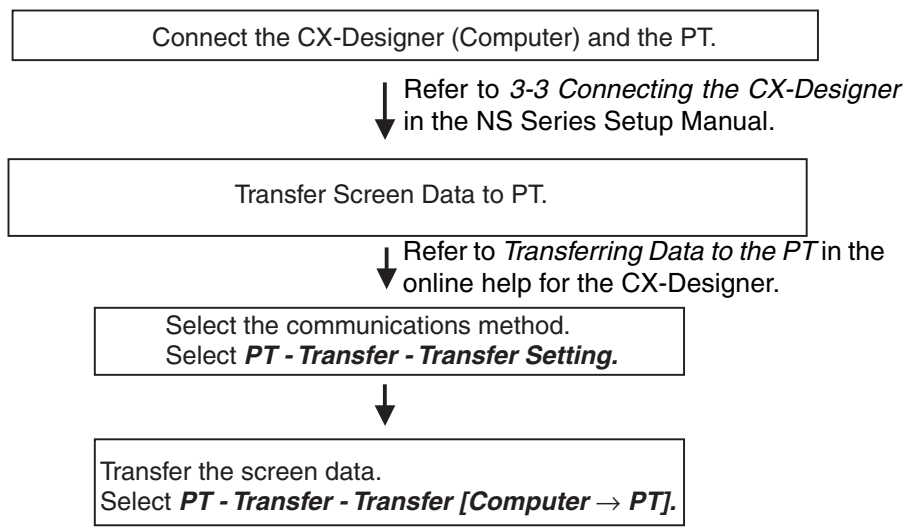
Connect the CX-Designer (Computer) and the PT.

Refer to *3-3 Connecting the CX-Designer* in the NS Series Setup Manual.

Transfer Screen Data to PT.

Refer to *Transferring Data to the PT* in the online help for the CX-Designer.

Select the communications method.
Select ***PT - Transfer - Transfer Setting.***

Transfer the screen data.
Select ***PT - Transfer - Transfer [Computer $\rightarrow$ PT].***